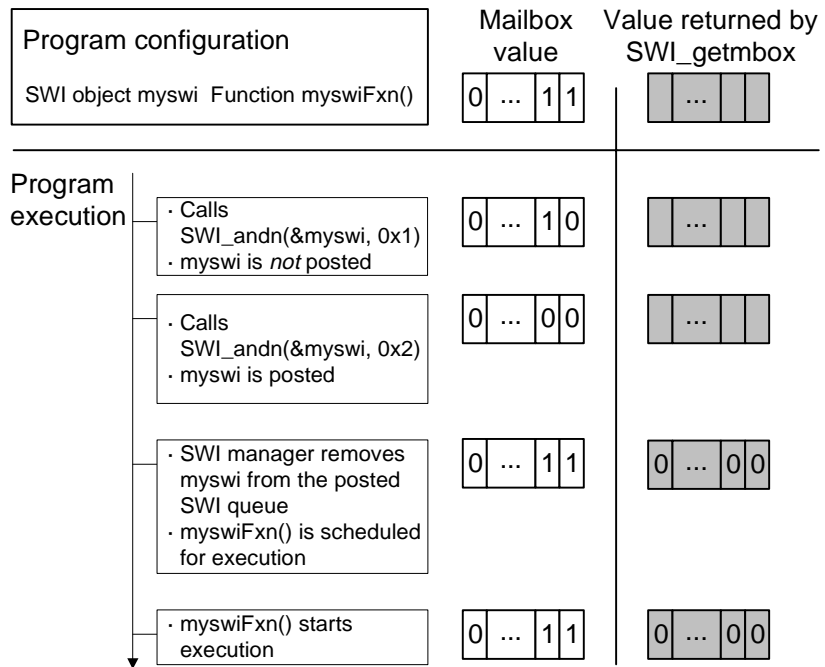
Program configuration

SWI object myswi Function myswiFxn()

Mailbox value

Value returned by SWI_getmbox

| 0 | ... | 1 | 1 |
|---|---|---|---|

| | ... | | |
|---|---|---|---|

Program execution

· Calls SWI_andn(&myswi, 0x1)
· myswi is *not* posted

| 0 | ... | 1 | 0 |
|---|---|---|---|

| | ... | | |
|---|---|---|---|

· Calls SWI_andn(&myswi, 0x2)
· myswi is posted

| 0 | ... | 0 | 0 |
|---|---|---|---|

| | ... | | |
|---|---|---|---|

· SWI manager removes myswi from the posted SWI queue
· myswiFxn() is scheduled for execution

| 0 | ... | 1 | 1 |
|---|---|---|---|

| 0 | ... | 0 | 0 |
|---|---|---|---|

· myswiFxn() starts execution

| 0 | ... | 1 | 1 |
|---|---|---|---|

| 0 | ... | 0 | 0 |
|---|---|---|---|